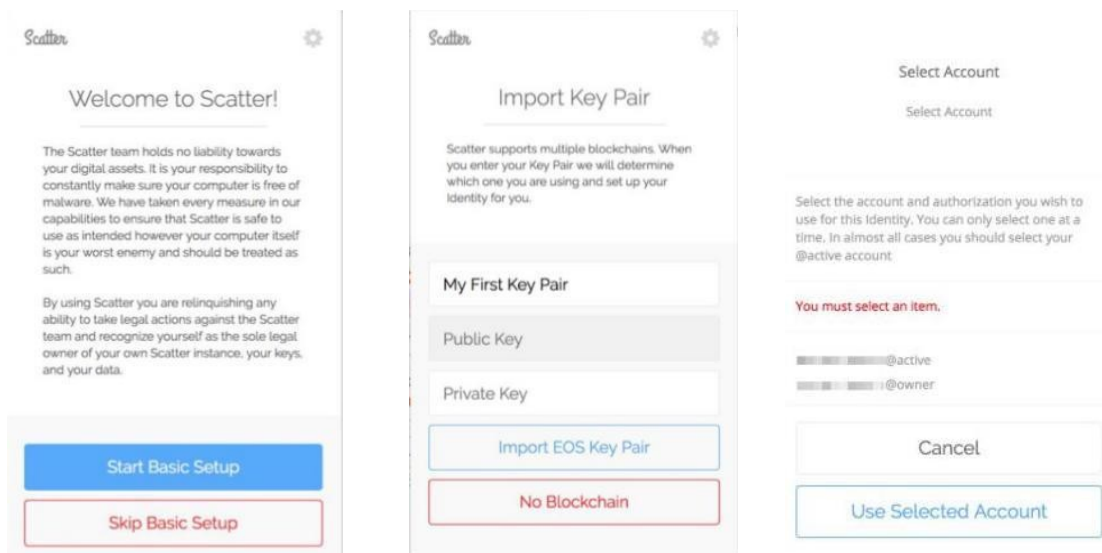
Scatter

Welcome to Scatter!

The Scatter team holds no liability towards your digital assets. It is your responsibility to constantly make sure your computer is free of malware. We have taken every measure in our capabilities to ensure that Scatter is safe to use as intended however your computer itself is your worst enemy and should be treated as such.

By using Scatter you are relinquishing any ability to take legal actions against the Scatter team and recognize yourself as the sole legal owner of your own Scatter instance, your keys, and your data.

Start Basic Setup

Skip Basic Setup

Scatter

Import Key Pair

Scatter supports multiple blockchains. When you enter your Key Pair we will determine which one you are using and set up your Identity for you.

My First Key Pair

Public Key

Private Key

Import EOS Key Pair

No Blockchain

Select Account

Select Account

Select the account and authorization you wish to use for this Identity. You can only select one at a time. In almost all cases you should select your @active account

You must select an item.

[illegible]@active
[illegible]@owner

Cancel

Use Selected Account